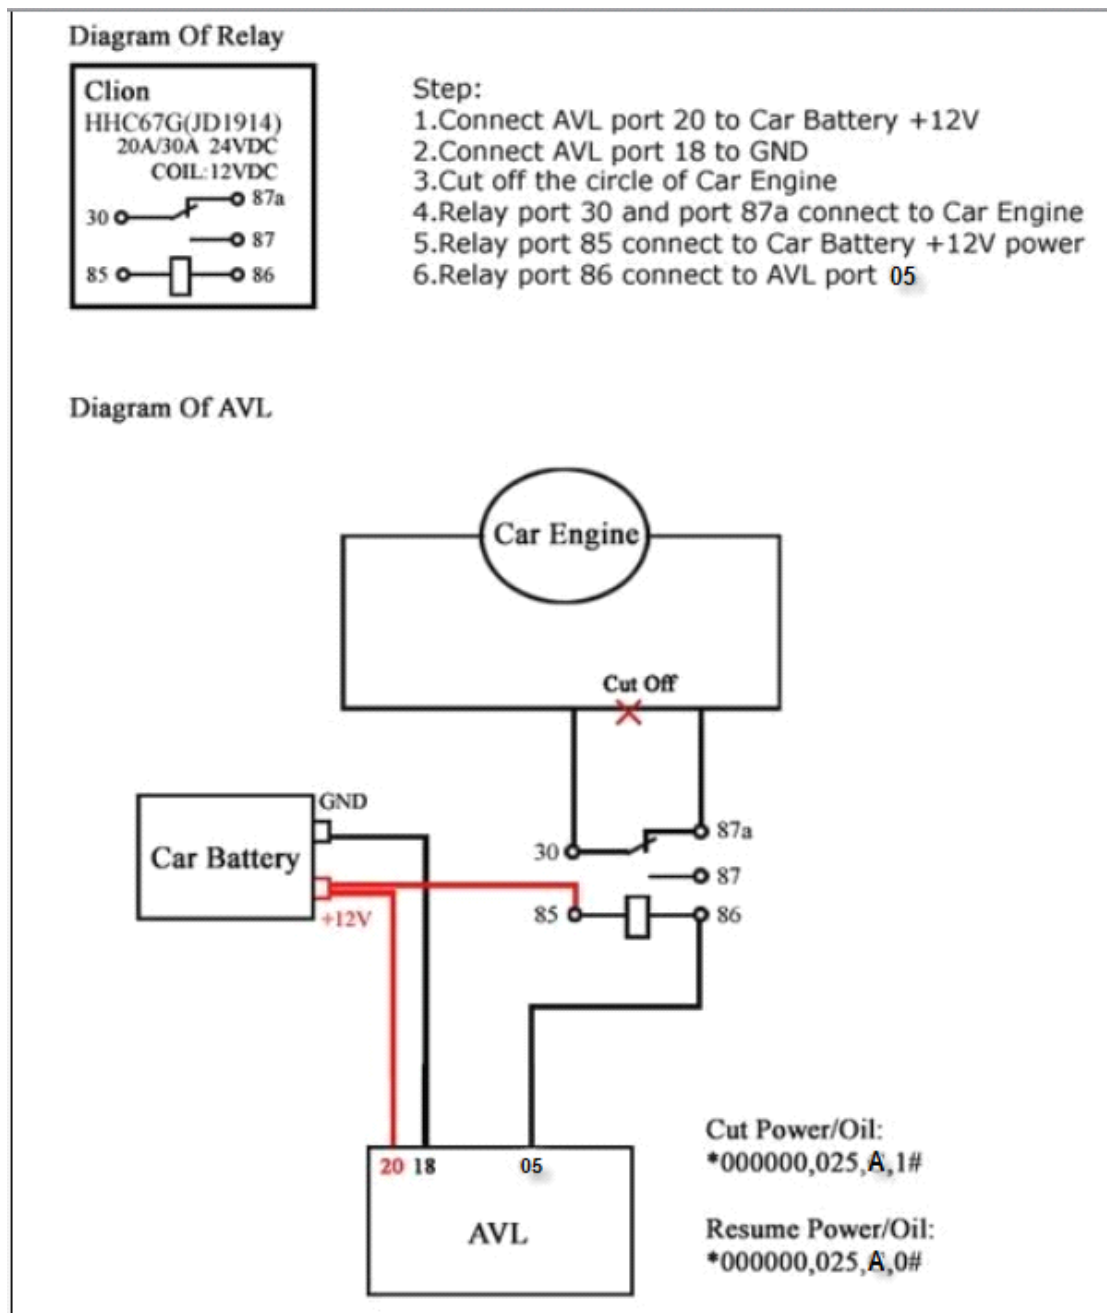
Diagram Of Relay

Clion
HHC67G(JD1914)
20A/30A 24VDC
COIL:12VDC
30
87a
87
85
86

Step:
1.Connect AVL port 20 to Car Battery +12V
2.Connect AVL port 18 to GND
3.Cut off the circle of Car Engine
4.Relay port 30 and port 87a connect to Car Engine
5.Relay port 85 connect to Car Battery +12V power
6.Relay port 86 connect to AVL port 05

Diagram Of AVL

Car Engine
Cut Off
GND
Car Battery
+12V
30
87a
87
85
86
20 18
05
AVL

Cut Power/Oil:
*000000,025,A,1#

Resume Power/Oil:
*000000,025,A,0#